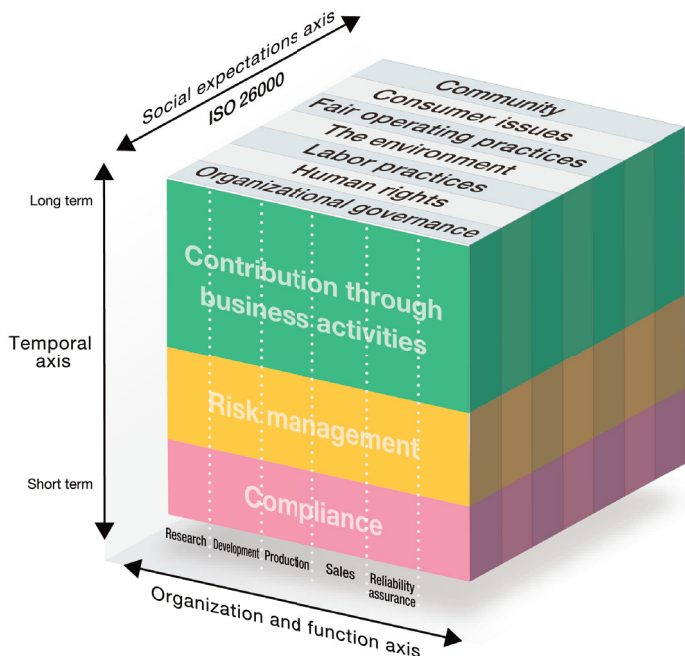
Social expectations axis
ISO 26000

Community
Consumer issues
Fair operating practices
The environment
Labor practices
Human rights
Organizational governance

Long term

Temporal axis

Short term

Contribution through business activities

Risk management

Compliance

Research
Development
Production
Sales
Reliability assurance

Organization and function axis